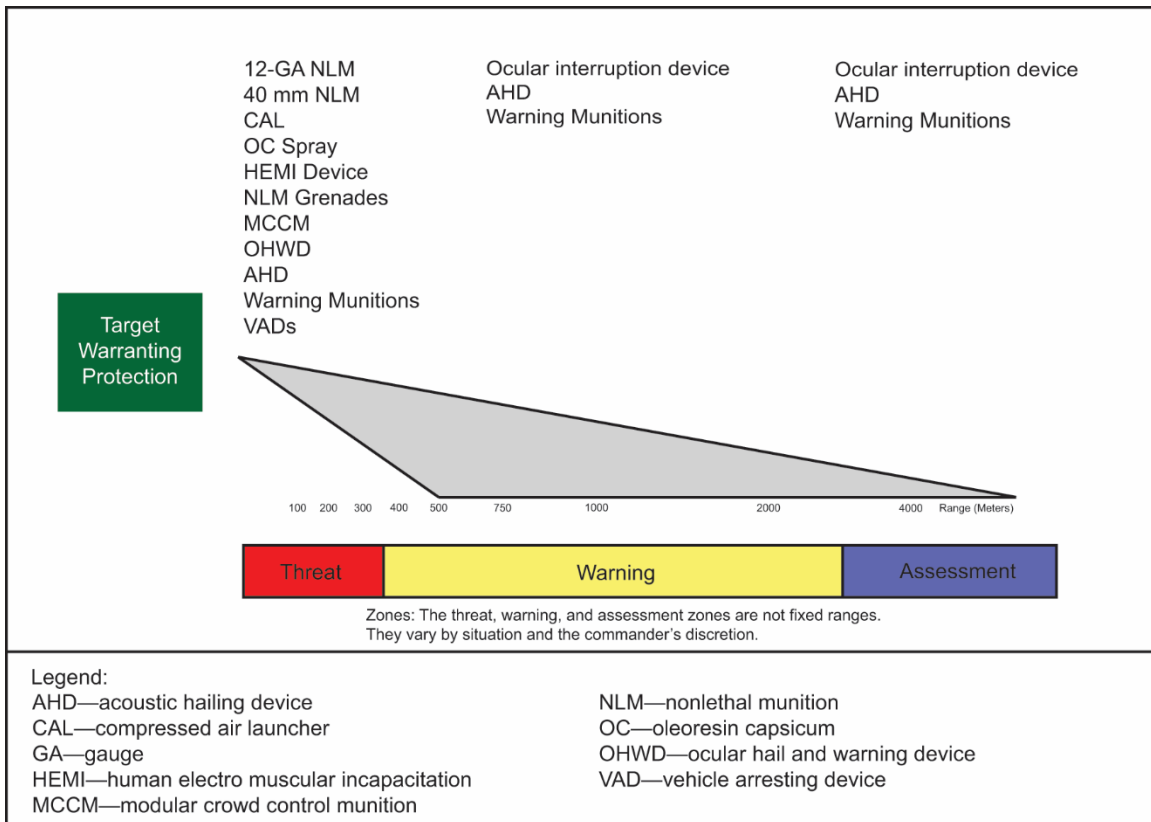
12-GA NLM
40 mm NLM
CAL
OC Spray
HEMI Device
NLM Grenades
MCCM
OHWD
AHD
Warning Munitions
VADs

Ocular interruption device
AHD
Warning Munitions

Ocular interruption device
AHD
Warning Munitions

Target Warranting Protection

100 200 300 400 500 750 1000 2000 4000 Range (Meters)

Threat
Warning
Assessment

Zones: The threat, warning, and assessment zones are not fixed ranges. They vary by situation and the commander's discretion.

Legend:
AHD—acoustic hailing device
CAL—compressed air launcher
GA—gauge
HEMI—human electro muscular incapacitation
MCCM—modular crowd control munition

NLM—nonlethal munition
OC—oleoresin capsicum
OHWD—ocular hail and warning device
VAD—vehicle arresting device